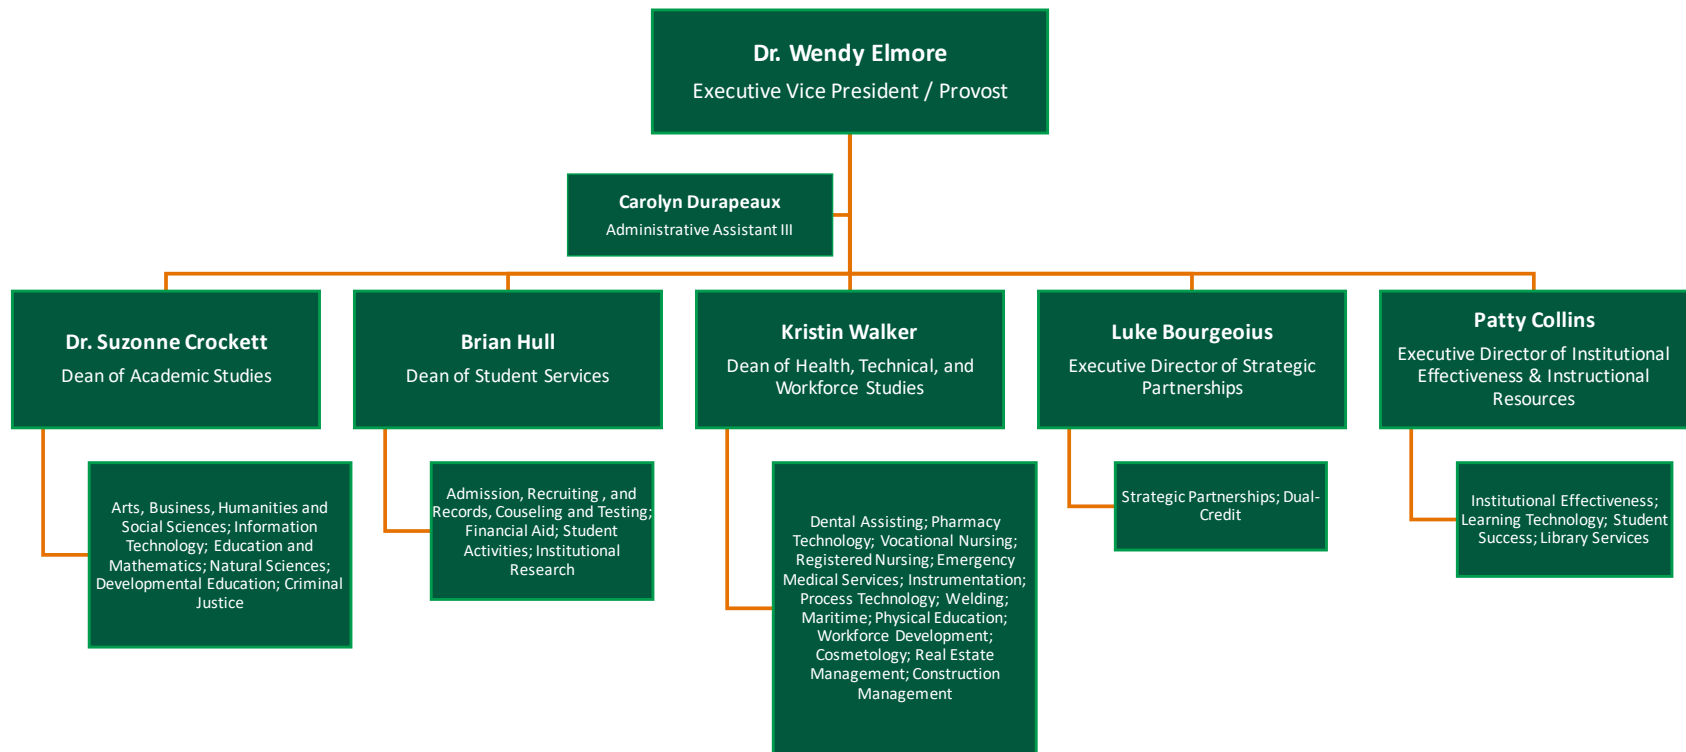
Dr. Wendy Elmore
Executive Vice President / Provost

Carolyn Durapeaux
Administrative Assistant III

Dr. Suzonne Crockett
Dean of Academic Studies

Arts, Business, Humanities and Social Sciences; Information Technology; Education and Mathematics; Natural Sciences; Developmental Education; Criminal Justice

Brian Hull
Dean of Student Services

Admission, Recruiting , and Records, Couseling and Testing; Financial Aid; Student Activities; Institutional Research

Kristin Walker
Dean of Health, Technical, and Workforce Studies

Dental Assisting; Pharmacy Technology; Vocational Nursing; Registered Nursing; Emergency Medical Services; Instrumentation; Process Technology; Welding; Maritime; Physical Education; Workforce Development; Cosmetology; Real Estate Management; Construction Management

Luke Bourgeoius
Executive Director of Strategic Partnerships

Strategic Partnerships; Dual-Credit

Patty Collins
Executive Director of Institutional Effectiveness & Instructional Resources

Institutional Effectiveness; Learning Technology; Student Success; Library Services